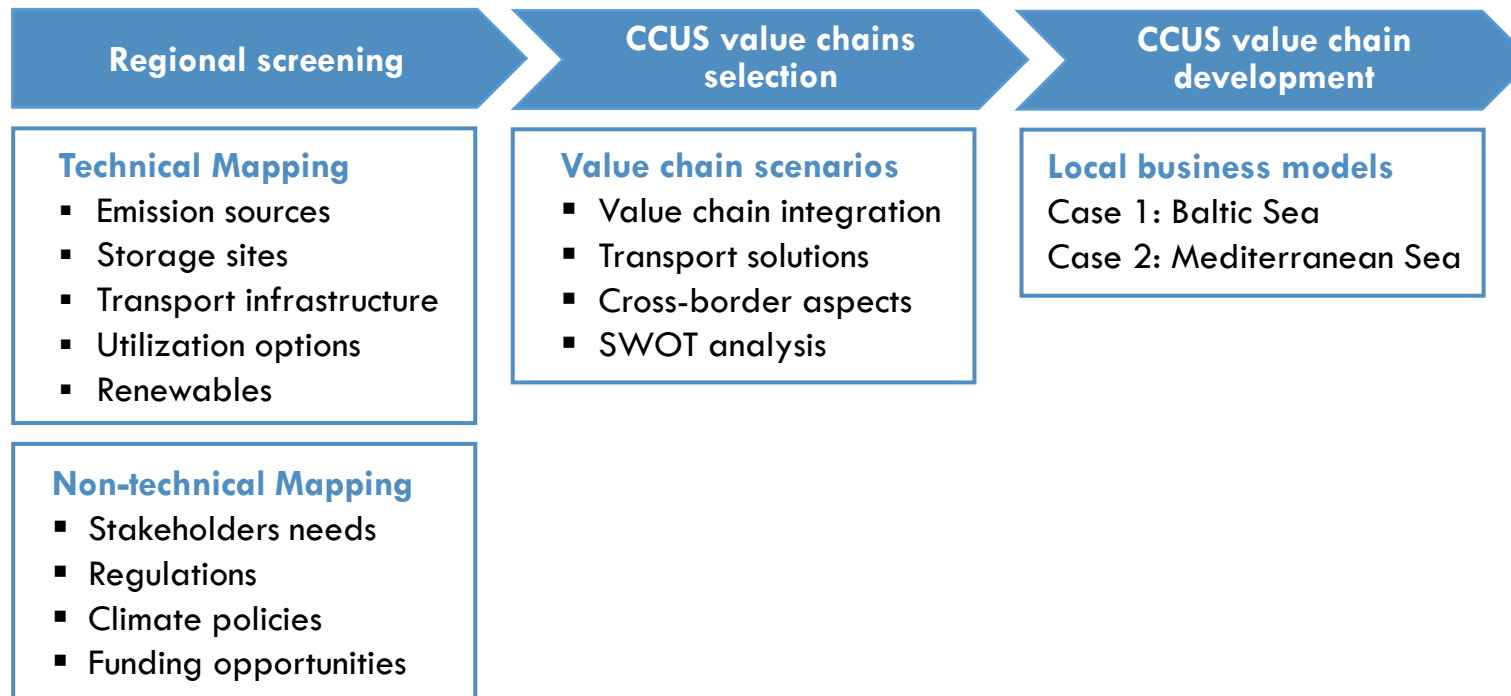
Regional screening

CCUS value chains selection

CCUS value chain development

Technical Mapping
- Emission sources
- Storage sites
- Transport infrastructure
- Utilization options
- Renewables

Non-technical Mapping
- Stakeholders needs
- Regulations
- Climate policies
- Funding opportunities

Value chain scenarios
- Value chain integration
- Transport solutions
- Cross-border aspects
- SWOT analysis

Local business models
Case 1: Baltic Sea
Case 2: Mediterranean Sea